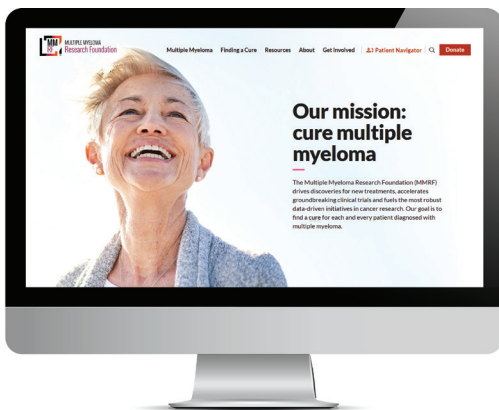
MMRF MULTIPLE MYELOMA Research Foundation

Multiple Myeloma Finding a Cure Resources About Get Involved Patient Navigator Donate

Our mission: cure multiple myeloma

The Multiple Myeloma Research Foundation (MMRF) drives discoveries for new treatments, accelerates groundbreaking clinical trials and fuels the most robust data-driven initiatives in cancer research. Our goal is to find a cure for each and every patient diagnosed with multiple myeloma.